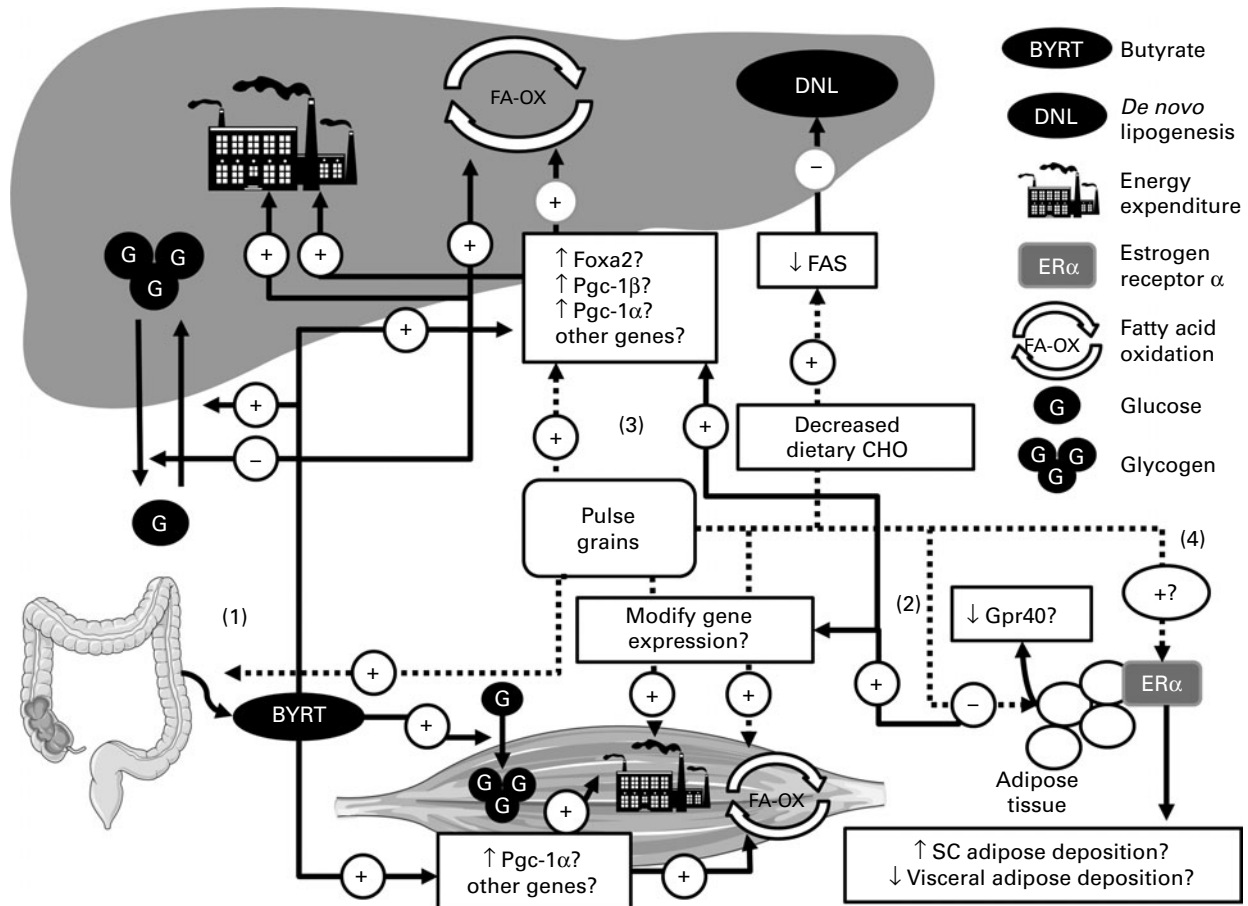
FA-OX

DNL

−

+

G G G

+ +

+

↑ Foxa2?
↑ Pgc-1β?
↑ Pgc-1α?
other genes?

↓ FAS

+

+

+

−

+

(3)

+

Decreased dietary CHO

G

Pulse grains

(4)

(1)

Modify gene expression?

(2)

↓ Gpr40?

+?

+

+

+

G

BYRT

+

−

ERα

G G G

+

FA-OX

Adipose tissue

+

↑ Pgc-1α?
other genes?

+

↑ SC adipose deposition?
↓ Visceral adipose deposition?

BYRT Butyrate

DNL *De novo* lipogenesis

Energy expenditure

ERα Estrogen receptor α

FA-OX Fatty acid oxidation

G Glucose

G G G Glycogen